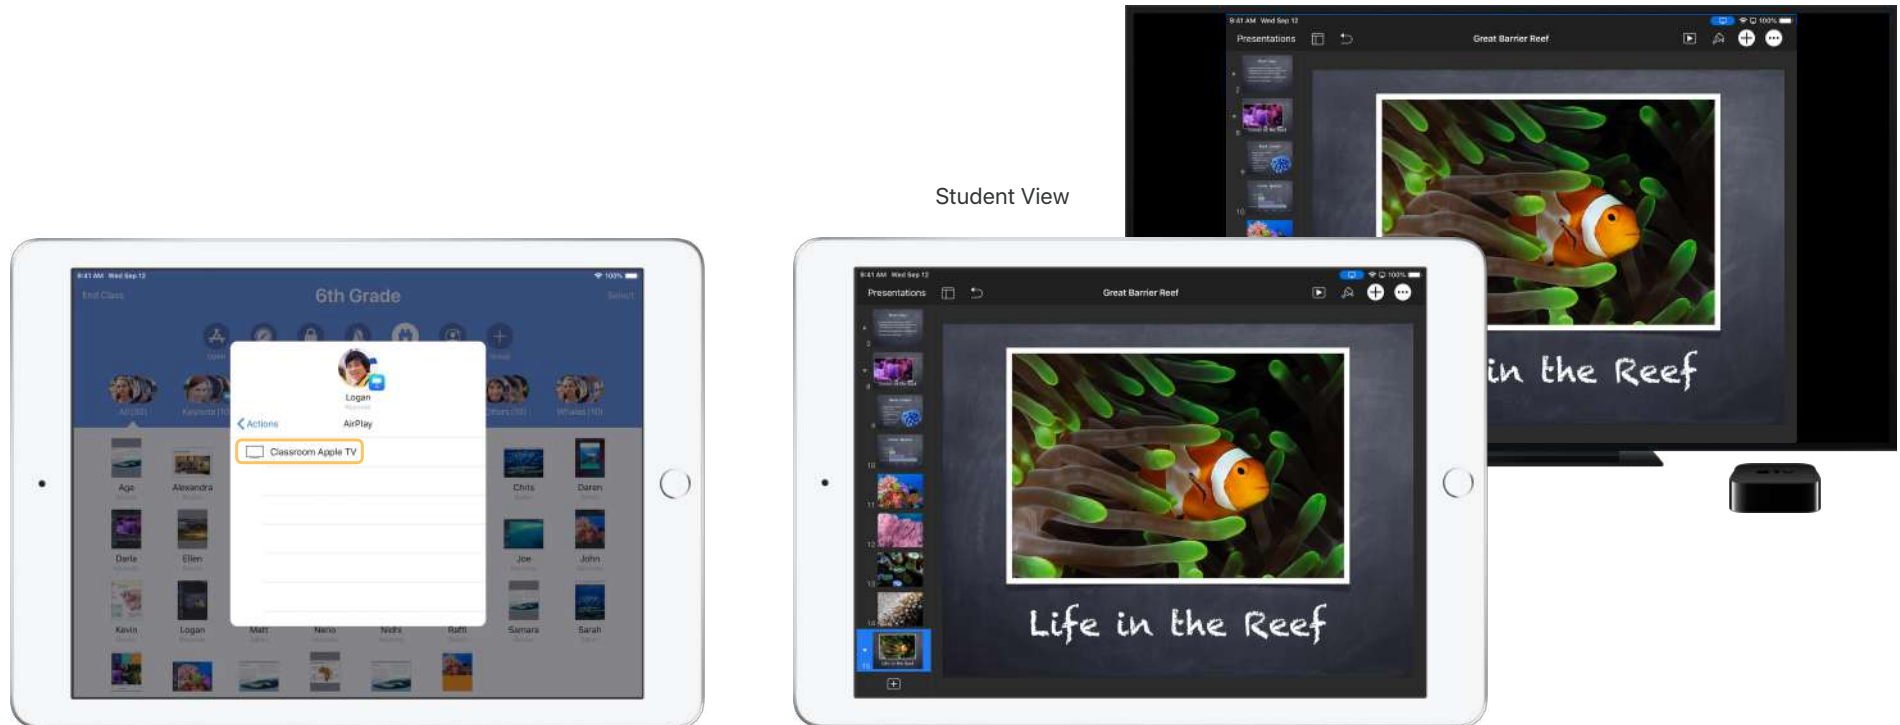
Presentations

Great Barrier Reef

in the Reef

Student View

9:41 AM Wed Sep 12

End Class

6th Grade

Select

Logan

Actions

AirPlay

Classroom Apple TV

All (30)

Keynote

Others (10)

Whales (10)

Aga

Alexandra

Chris

Daren

Darla

Ellen

Joe

John

Kevin

Logan

Matt

Nena

Nidhi

Raffi

Samara

Sarah

9:41 AM Wed Sep 12

Presentations

Great Barrier Reef

Life in the Reef